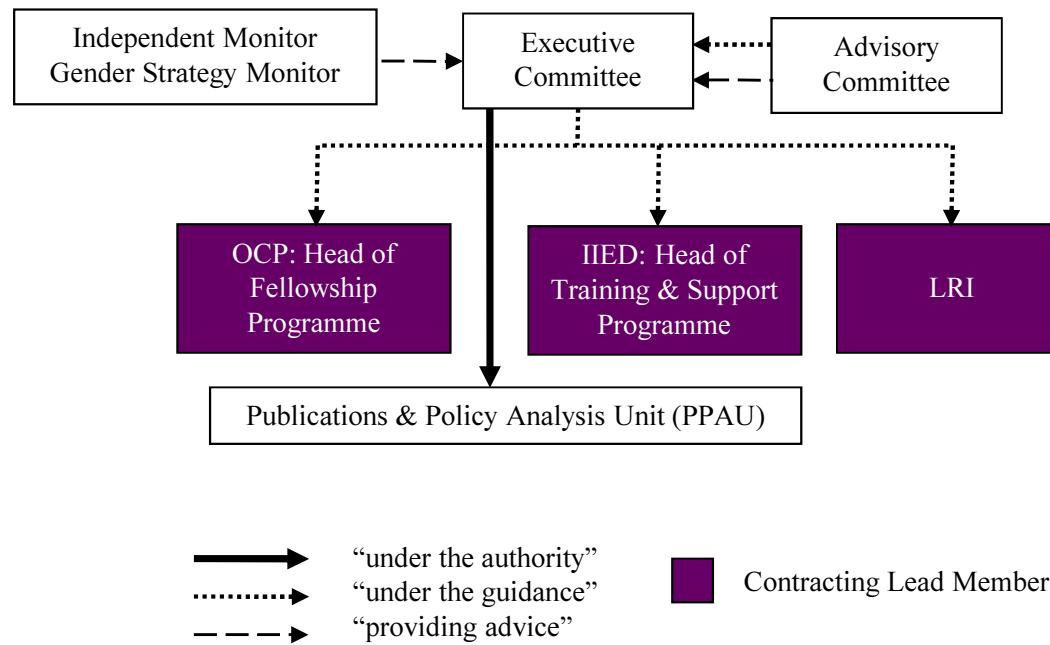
Independent Monitor
Gender Strategy Monitor

Executive Committee

Advisory Committee

OCP: Head of Fellowship Programme

IIED: Head of Training & Support Programme

LRI

Publications & Policy Analysis Unit (PPAU)

"under the authority"
"under the guidance"
"providing advice"

Contracting Lead Member